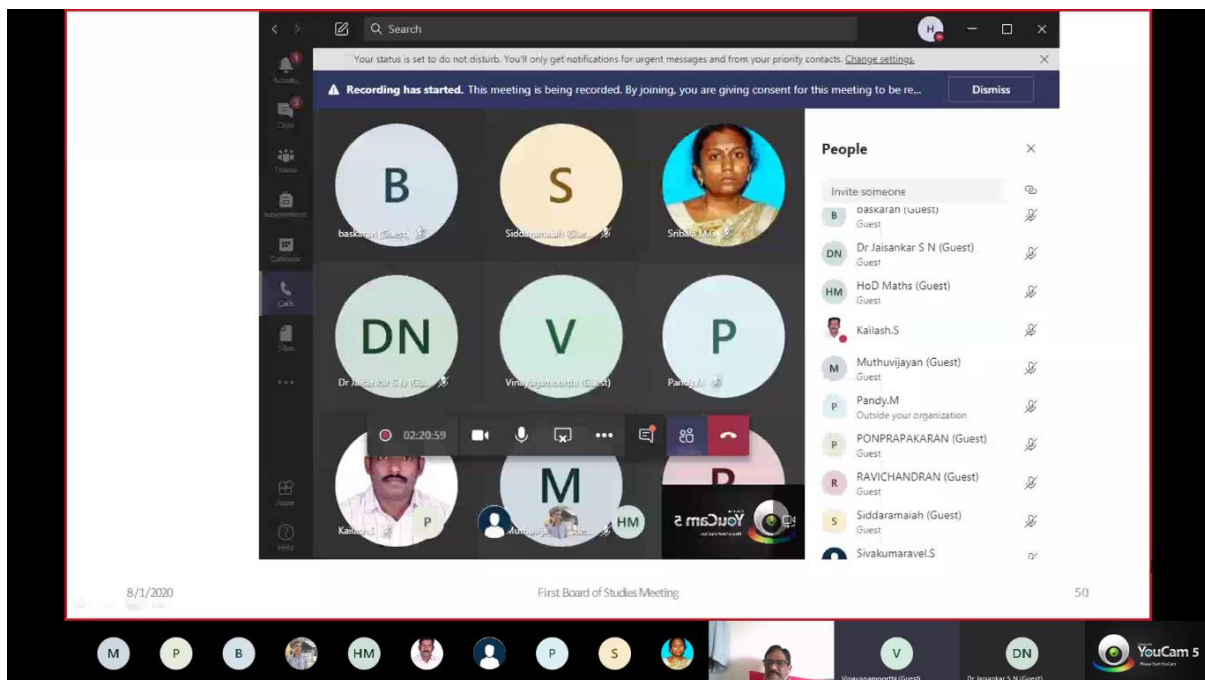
Search

H

Activity

Chat

Teams

Assignments

Calendar

Calls

Files

...

Apps

Help

Your status is set to do not disturb. You'll only get notifications for urgent messages and from your priority contacts. Change settings.

Recording has started. This meeting is being recorded. By joining, you are giving consent for this meeting to be re...

Dismiss

B

baskaran (Guest)

S

Siddaramaiah (Guest)

Sribala M G

DN

Dr Jaisankar S N (Guest)

V

Vinayagamoorthi (Guest)

P

Pandy.M

02:20:59

Kailash.S

P

Muthuvijayan (Guest)

M

HM

P

YouCam 5

People

Invite someone

B baskaran (Guest) Guest

DN Dr Jaisankar S N (Guest) Guest

HM HoD Maths (Guest) Guest

Kailash.S

M Muthuvijayan (Guest) Guest

P Pandy.M Outside your organization

P PONPRAPAKARAN (Guest) Guest

R RAVICHANDRAN (Guest) Guest

S Siddaramaiah (Guest) Guest

Sivakumaravel.S

8/1/2020

First Board of Studies Meeting

50

M P B HM P S

V Vinayagamoorthi (Guest)

DN Dr Jaisankar S N (Guest)

YouCam 5